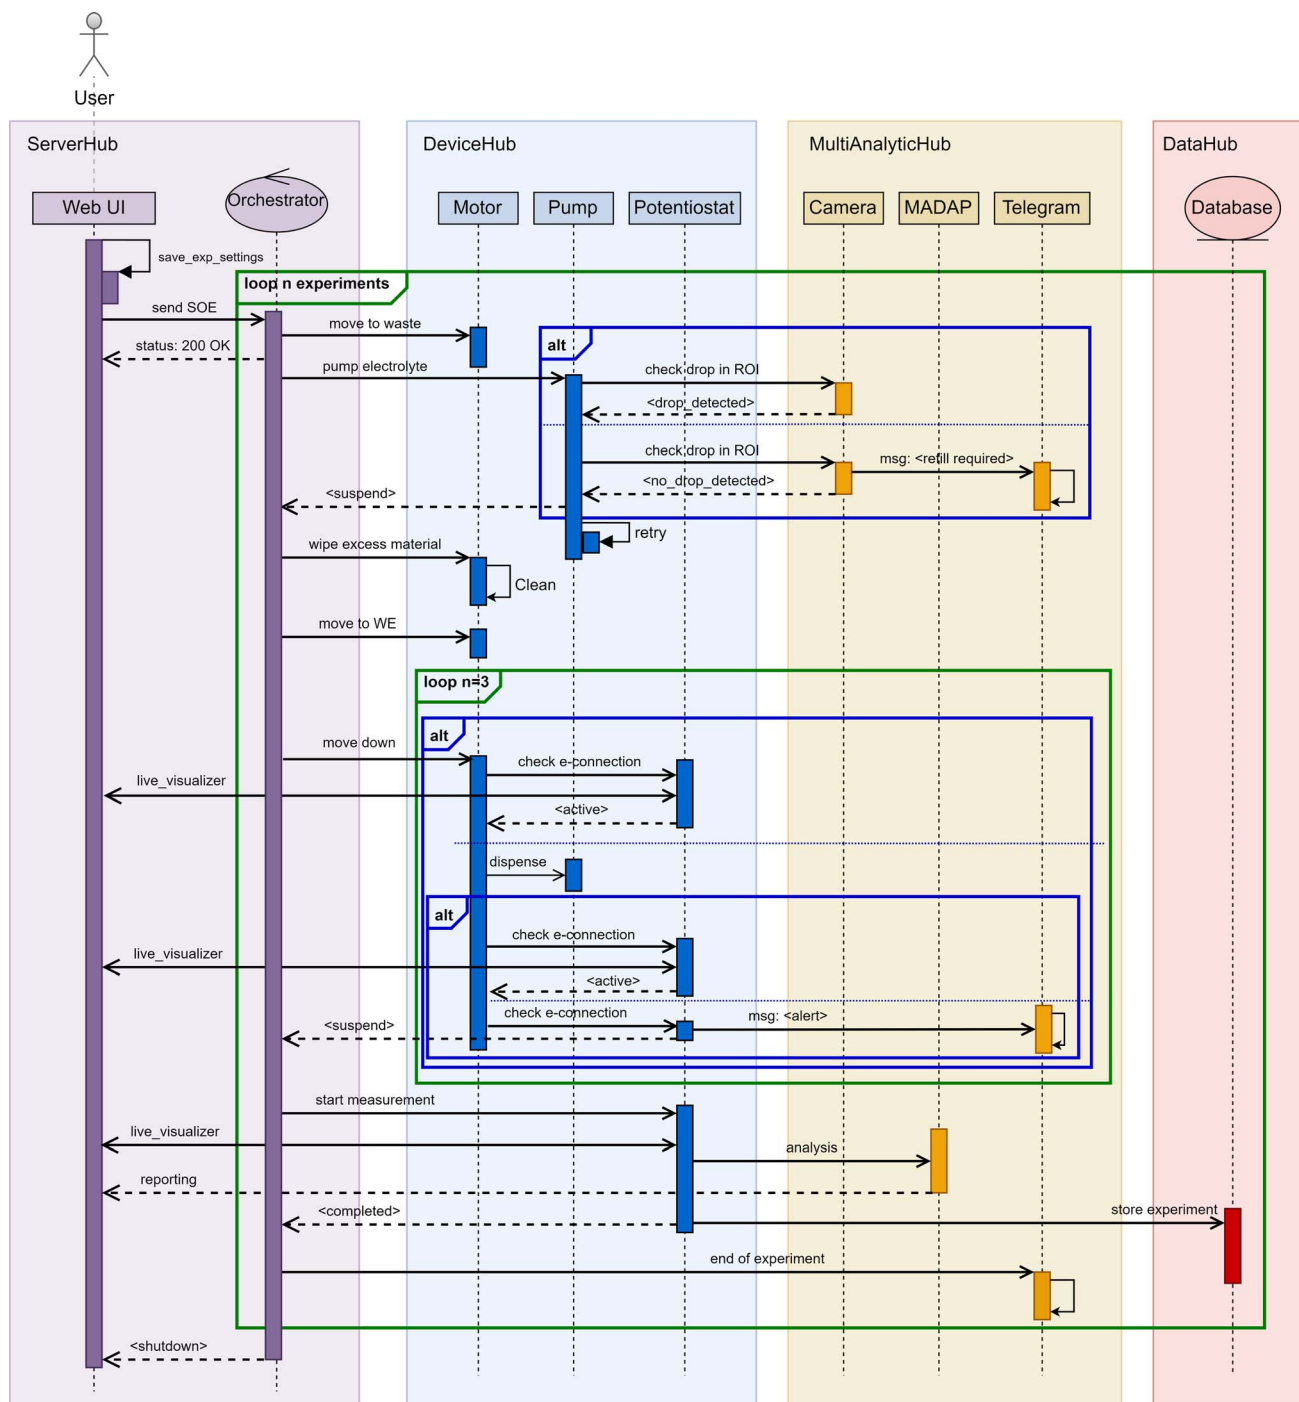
User

ServerHub

DeviceHub

MultiAnalyticHub

DataHub

Web UI

Orchestrator

Motor

Pump

Potentiostat

Camera

MADAP

Telegram

Database

save_exp_settings

loop n experiments

send SOE

status: 200 OK

move to waste

pump electrolyte

alt

check drop in ROI

<drop_detected>

check drop in ROI

msg: <refill required>

<no_drop_detected>

<suspend>

retry

wipe excess material

Clean

move to WE

loop n=3

alt

move down

check e-connection

live_visualizer

<active>

dispense

alt

check e-connection

live_visualizer

<active>

check e-connection

msg: <alert>

<suspend>

start measurement

live_visualizer

analysis

reporting

<completed>

store experiment

end of experiment

<shutdown>